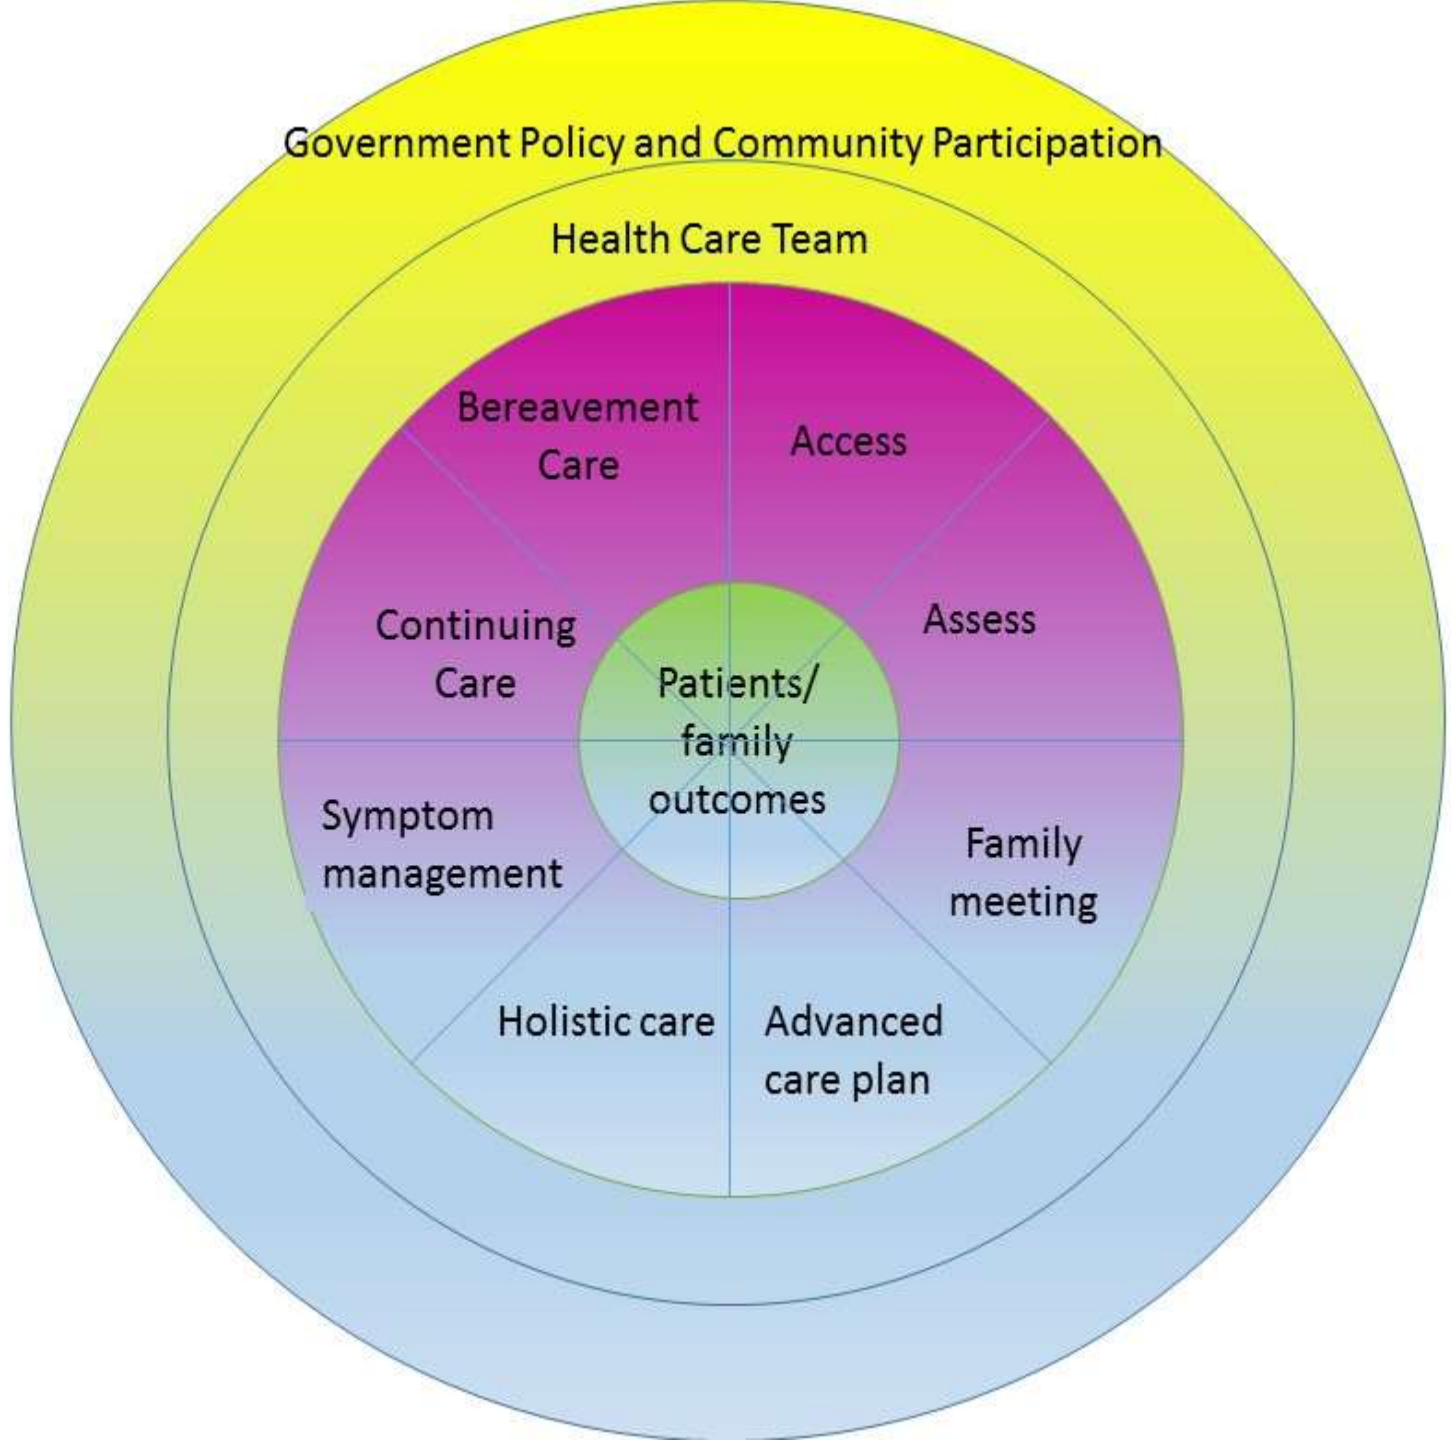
Government Policy and Community Participation

Health Care Team

Bereavement Care

Access

Continuing Care

Assess

Patients/ family outcomes

Symptom management

Family meeting

Holistic care

Advanced care plan